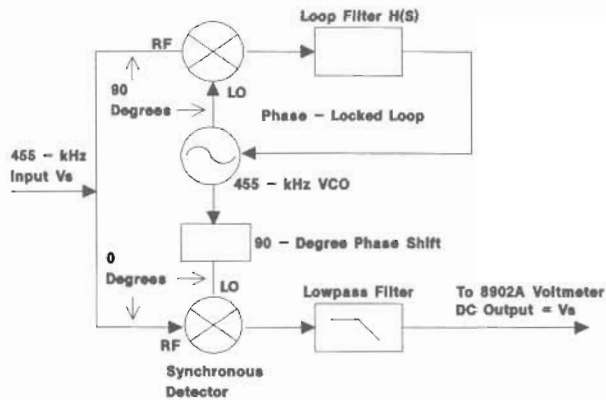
Loop Filter H(S)

RF

90 Degrees

LO

Phase – Locked Loop

455 – kHz Input Vs

455 – kHz VCO

90 – Degree Phase Shift

0 Degrees

LO

Lowpass Filter

To 8902A Voltmeter DC Output = Vs

RF

Synchronous Detector